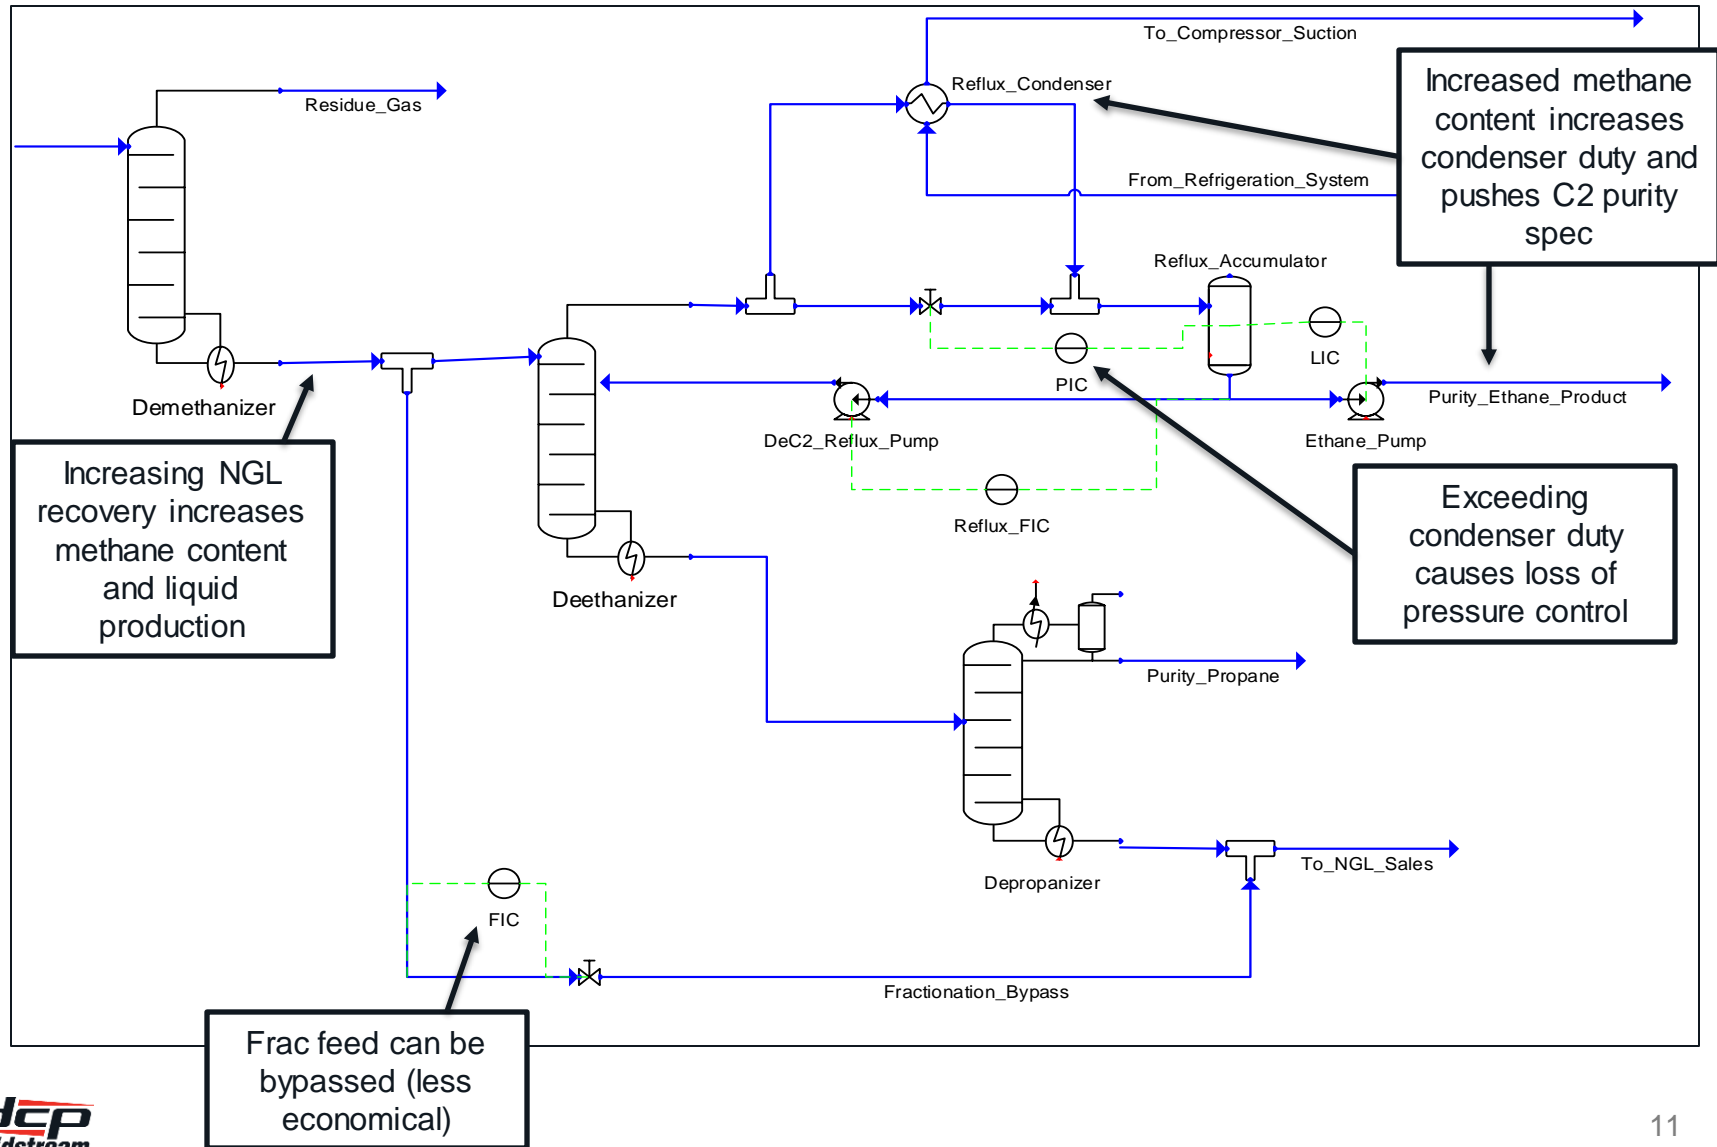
To_Compressor_Suction

Reflux_Condenser

Residue_Gas

Increased methane content increases condenser duty and pushes C2 purity spec

From_Refrigeration_System

Reflux_Accumulator

LIC

PIC

Purity_Ethane_Product

Demethanizer

DeC2_Reflux_Pump

Ethane_Pump

Increasing NGL recovery increases methane content and liquid production

Reflux_FIC

Exceeding condenser duty causes loss of pressure control

Deethanizer

Purity_Propane

Depropanizer

To_NGL_Sales

FIC

Fractionation_Bypass

Frac feed can be bypassed (less economical)

dcp
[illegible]dstream

11